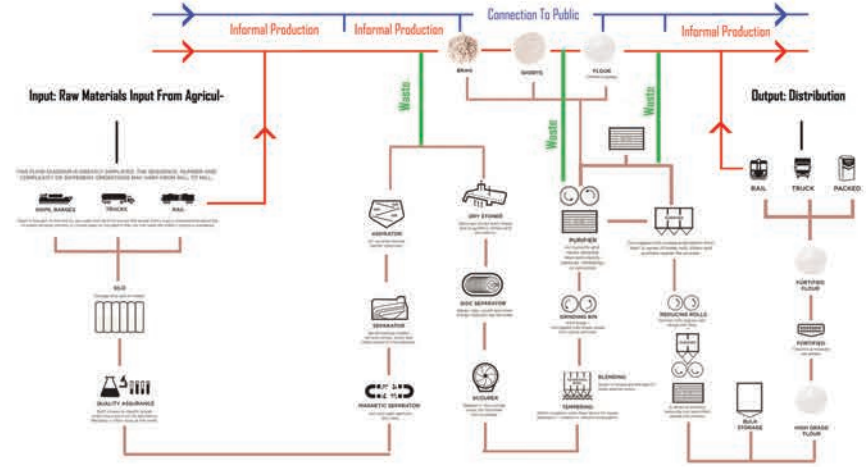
Connection To Public

Informal Production

Informal Production

Informal Production

BRAN

SHORTS

FLOUR

Input: Raw Materials Input From Agricul-

Output: Distribution

Waste

Waste

Waste

Waste

THIS FLOW DIAGRAM IS GREATLY SIMPLIFIED. THE SEQUENCE, NUMBER AND COMPLEXITY OF DIFFERENT OPERATIONS MAY VARY FROM MILL TO MILL.

SHIPS, BARGES

TRUCKS

RAIL

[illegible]

SILO

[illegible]

QUALITY ASSURANCE

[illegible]

ASPIRATOR

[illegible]

SEPARATOR

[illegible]

MAGNETIC SEPARATOR

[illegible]

DRY STONER

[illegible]

DISC SEPARATOR

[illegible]

SCOURER

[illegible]

PURIFIER

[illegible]

GRINDING BIN

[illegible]

BLENDING

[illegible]

TEMPERING

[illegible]

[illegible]

REDUCING ROLLS

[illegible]

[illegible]

BULK STORAGE

RAIL

TRUCK

PACKED

FORTIFIED FLOUR

FORTIFIED

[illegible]

HIGH GRADE FLOUR